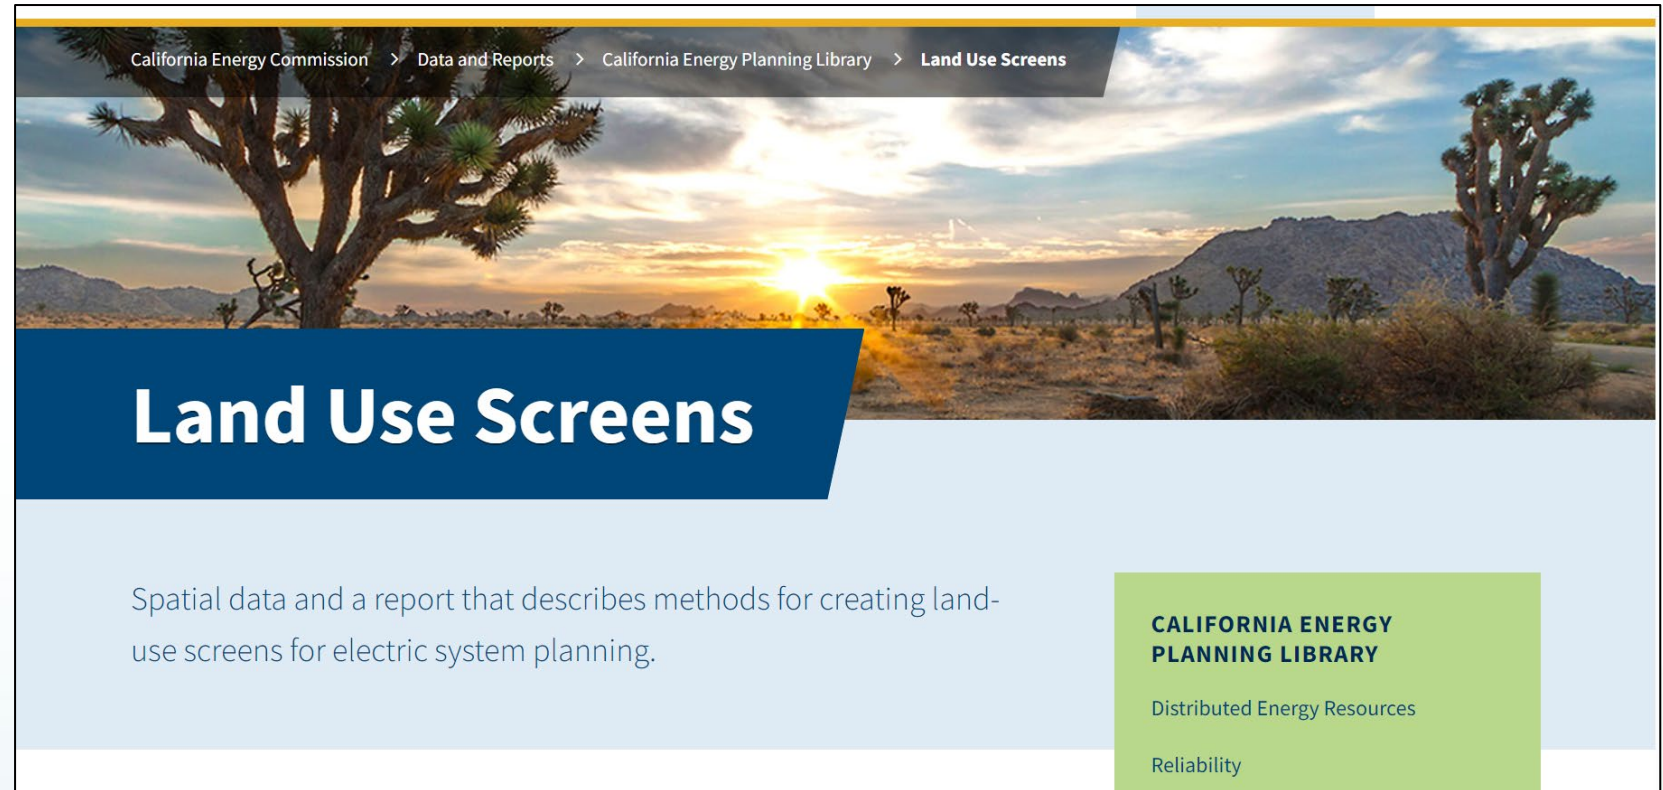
California Energy Commission > Data and Reports > California Energy Planning Library > Land Use Screens

Land Use Screens

Spatial data and a report that describes methods for creating land-use screens for electric system planning.

CALIFORNIA ENERGY PLANNING LIBRARY

Distributed Energy Resources

Reliability